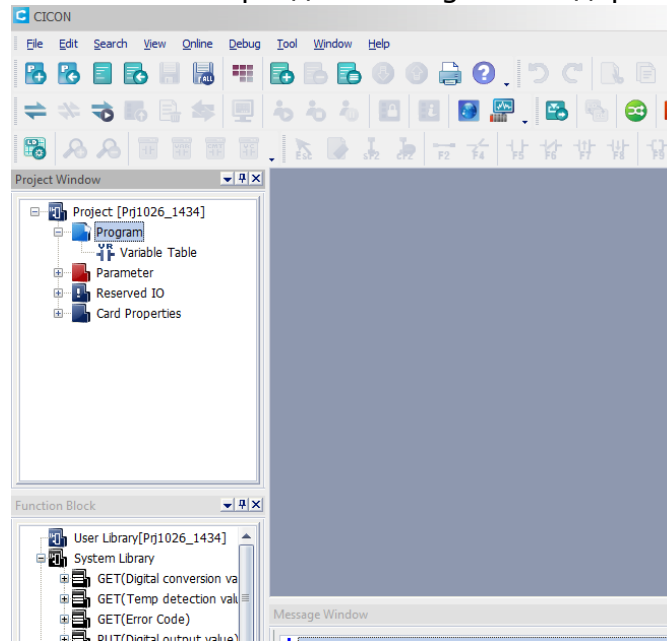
CICON

File Edit Search View Online Debug Tool Window Help

Project Window

Project [Prj1026_1434]
Program
Variable Table
Parameter
Reserved IO
Card Properties

Function Block

User Library[Prj1026_1434]
System Library
GET(Digital conversion va
GET(Temp detection valu
GET(Error Code)
PUT(Digital output value)

Message Window